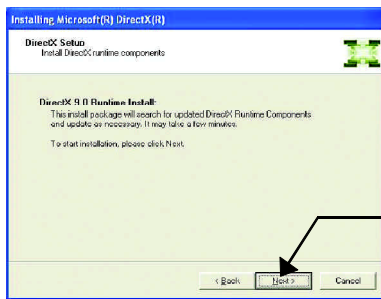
Installing Microsoft(R) DirectX(R)

DirectX Setup
Install DirectX runtime components

DirectX 9.0 Runtime Install:
This install package will search for updated DirectX Runtime Components and update as necessary. It may take a few minutes.

To start installation, please click Next.

< Back
Next >
Cancel